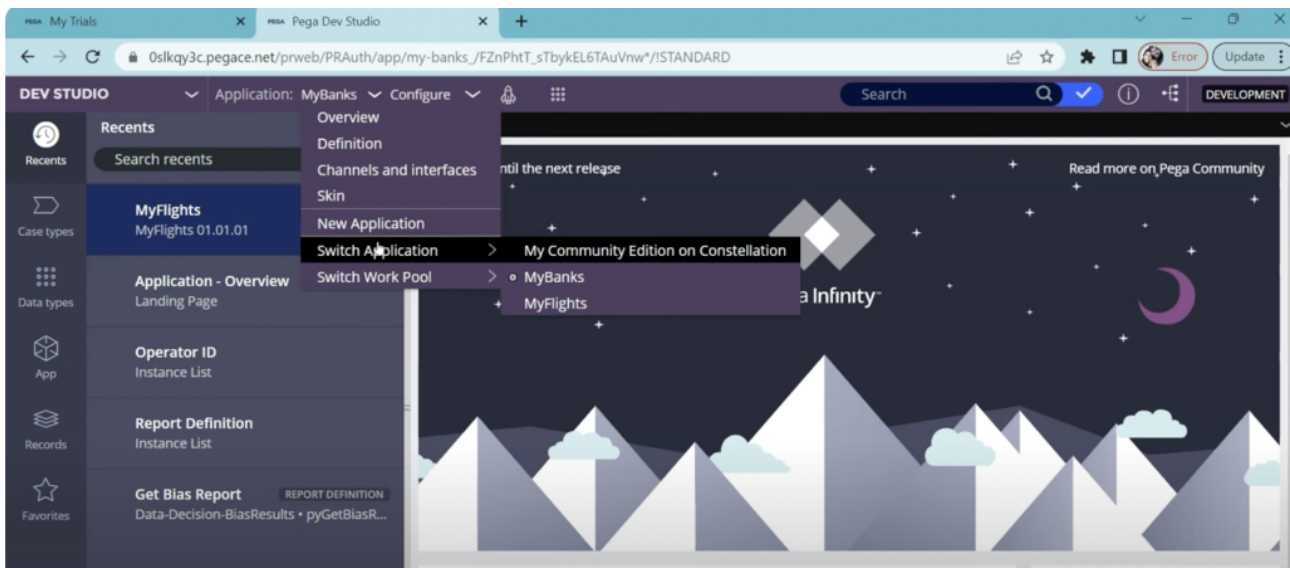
PEGA My Trials
PEGA Pega Dev Studio
+
0slkqy3c.pegace.net/prweb/PRAuth/app/my-banks_/FZnPhtT_sTbykEL6TAuVnw*/!STANDARD
Error
Update

DEV STUDIO
Application: MyBanks
Configure
Search
DEVELOPMENT

Recents
Case types
Data types
App
Records
Favorites

Recents
Search recents

MyFlights
MyFlights 01.01.01

Application - Overview
Landing Page

Operator ID
Instance List

Report Definition
Instance List

Get Bias Report
REPORT DEFINITION
Data-Decision-BiasResults • pyGetBiasR...

Overview
Definition
Channels and interfaces
Skin
New Application
Switch Application
Switch Work Pool

My Community Edition on Constellation
MyBanks
MyFlights

ntil the next release
Read more on Pega Community
a Infinity™